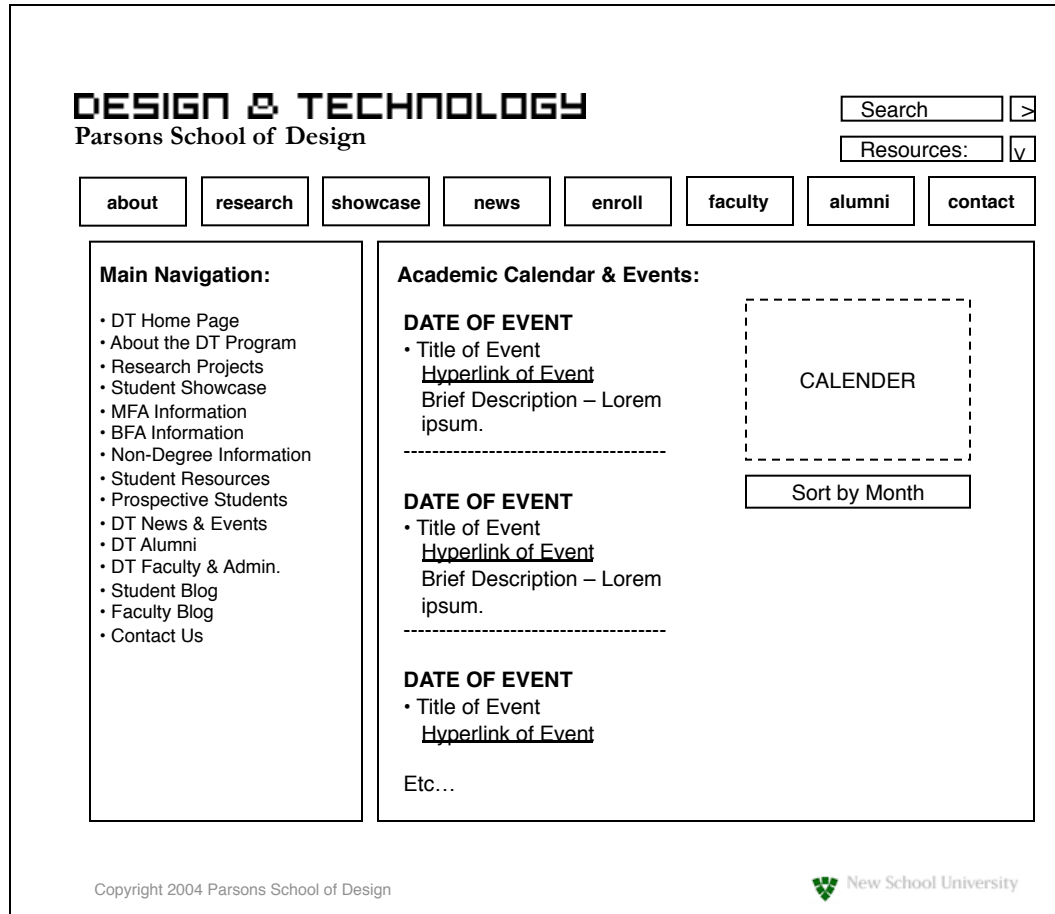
DESIGN & TECHNOLOGY
Parsons School of Design

Search >
Resources: v

about
research
showcase
news
enroll
faculty
alumni
contact

Main Navigation:

• DT Home Page
• About the DT Program
• Research Projects
• Student Showcase
• MFA Information
• BFA Information
• Non-Degree Information
• Student Resources
• Prospective Students
• DT News & Events
• DT Alumni
• DT Faculty & Admin.
• Student Blog
• Faculty Blog
• Contact Us

Academic Calendar & Events:

DATE OF EVENT
• Title of Event
Hyperlink of Event
Brief Description – Lorem ipsum.

DATE OF EVENT
• Title of Event
Hyperlink of Event
Brief Description – Lorem ipsum.

DATE OF EVENT
• Title of Event
Hyperlink of Event

Etc…

CALENDER

Sort by Month

Copyright 2004 Parsons School of Design

New School University